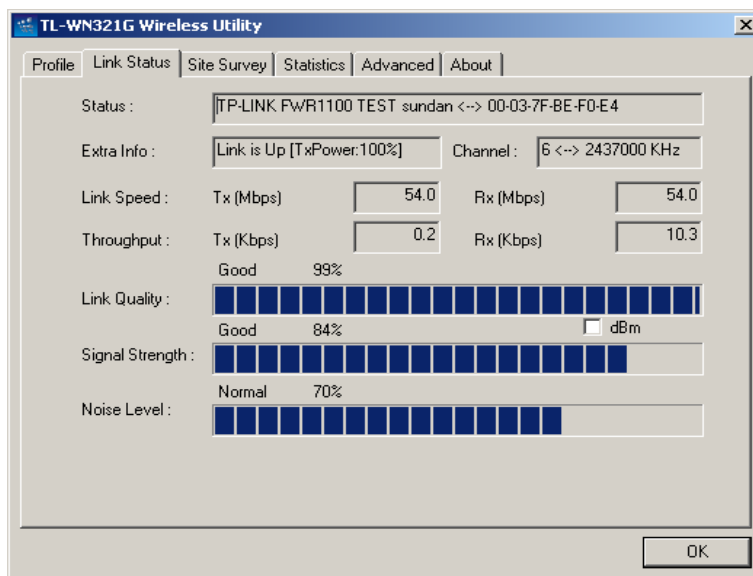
TL-WN321G Wireless Utility

Profile | Link Status | Site Survey | Statistics | Advanced | About

Status : TP-LINK FWR1100 TEST sundan <--> 00-03-7F-BE-F0-E4

Extra Info : Link is Up [TxPower:100%] Channel : 6 <--> 2437000 KHz

Link Speed : Tx (Mbps) 54.0 Rx (Mbps) 54.0

Throughput : Tx (Kbps) 0.2 Rx (Kbps) 10.3

Good 99%

Link Quality :

Good 84%

dBm

Signal Strength :

Normal 70%

Noise Level :

OK